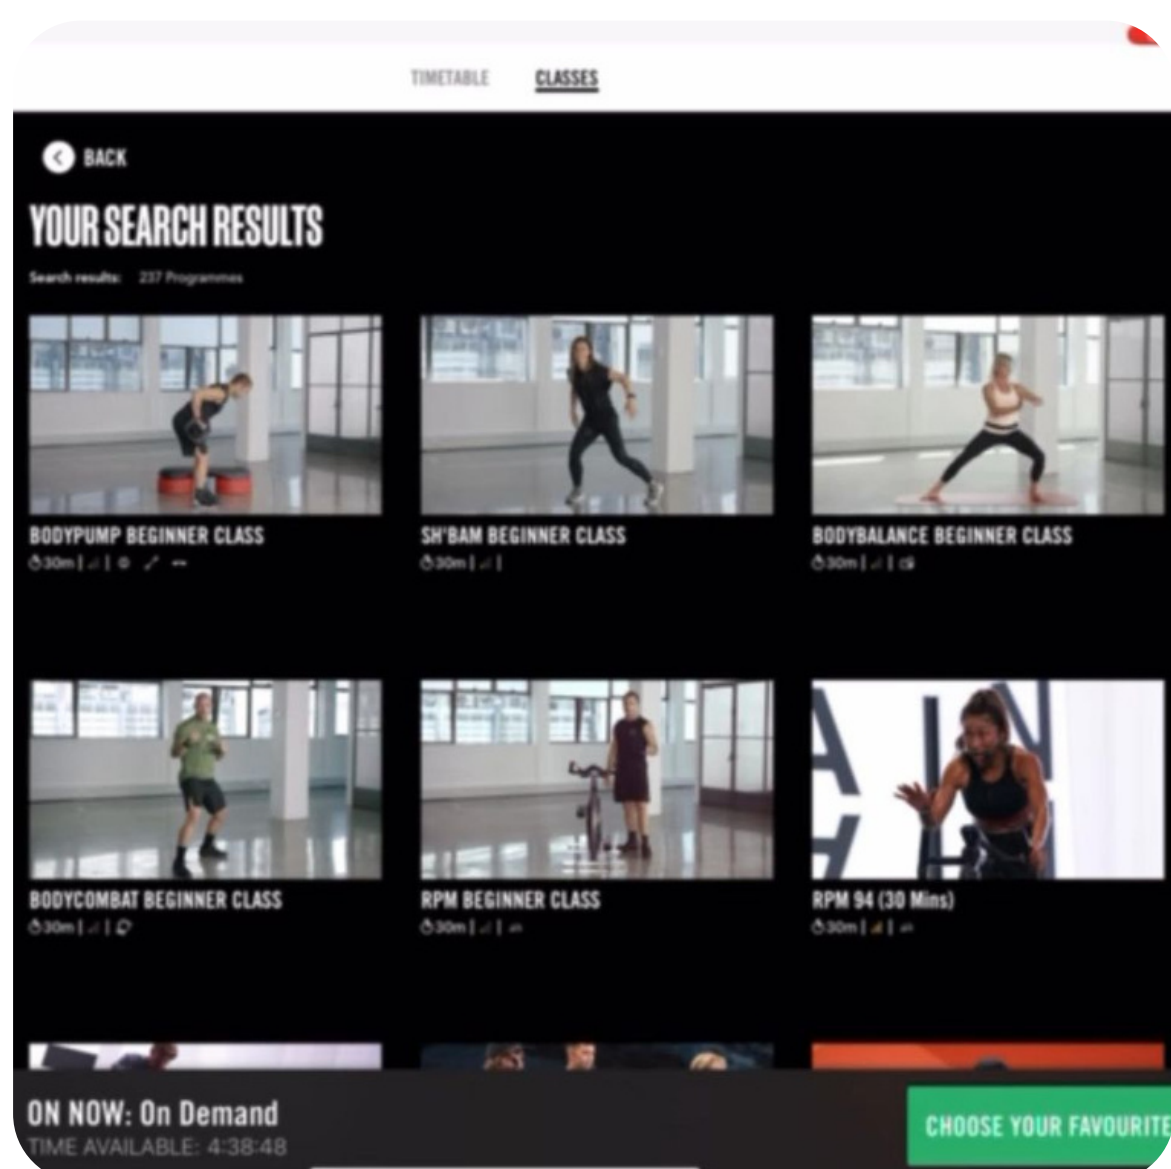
TIMETABLE CLASSES

BACK

YOUR SEARCH RESULTS

Search results: 237 Programmes

BODYPUMP BEGINNER CLASS
30m

SH'BAM BEGINNER CLASS
30m

BODYBALANCE BEGINNER CLASS
30m

BODYCOMBAT BEGINNER CLASS
30m

RPM BEGINNER CLASS
30m

RPM 94 (30 Mins)
30m

ON NOW: On Demand
TIME AVAILABLE: 4:38:48

CHOOSE YOUR FAVOURITE